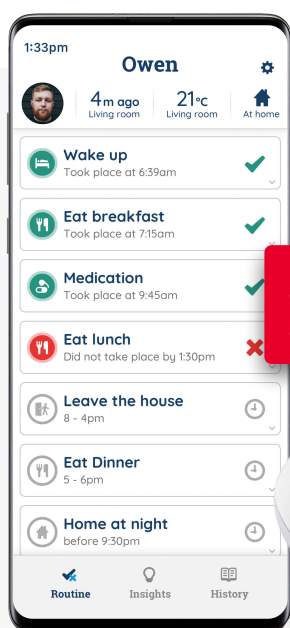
1:33pm

Owen

4m ago
Living room

21°C
Living room

At home

Wake up
Took place at 6:39am

Eat breakfast
Took place at 7:15am

Medication
Took place at 9:45am

Eat lunch
Did not take place by 1:30pm

Leave the house
8 - 4pm

Eat Dinner
5 - 6pm

Home at night
before 9:30pm

Routine
Insights
History